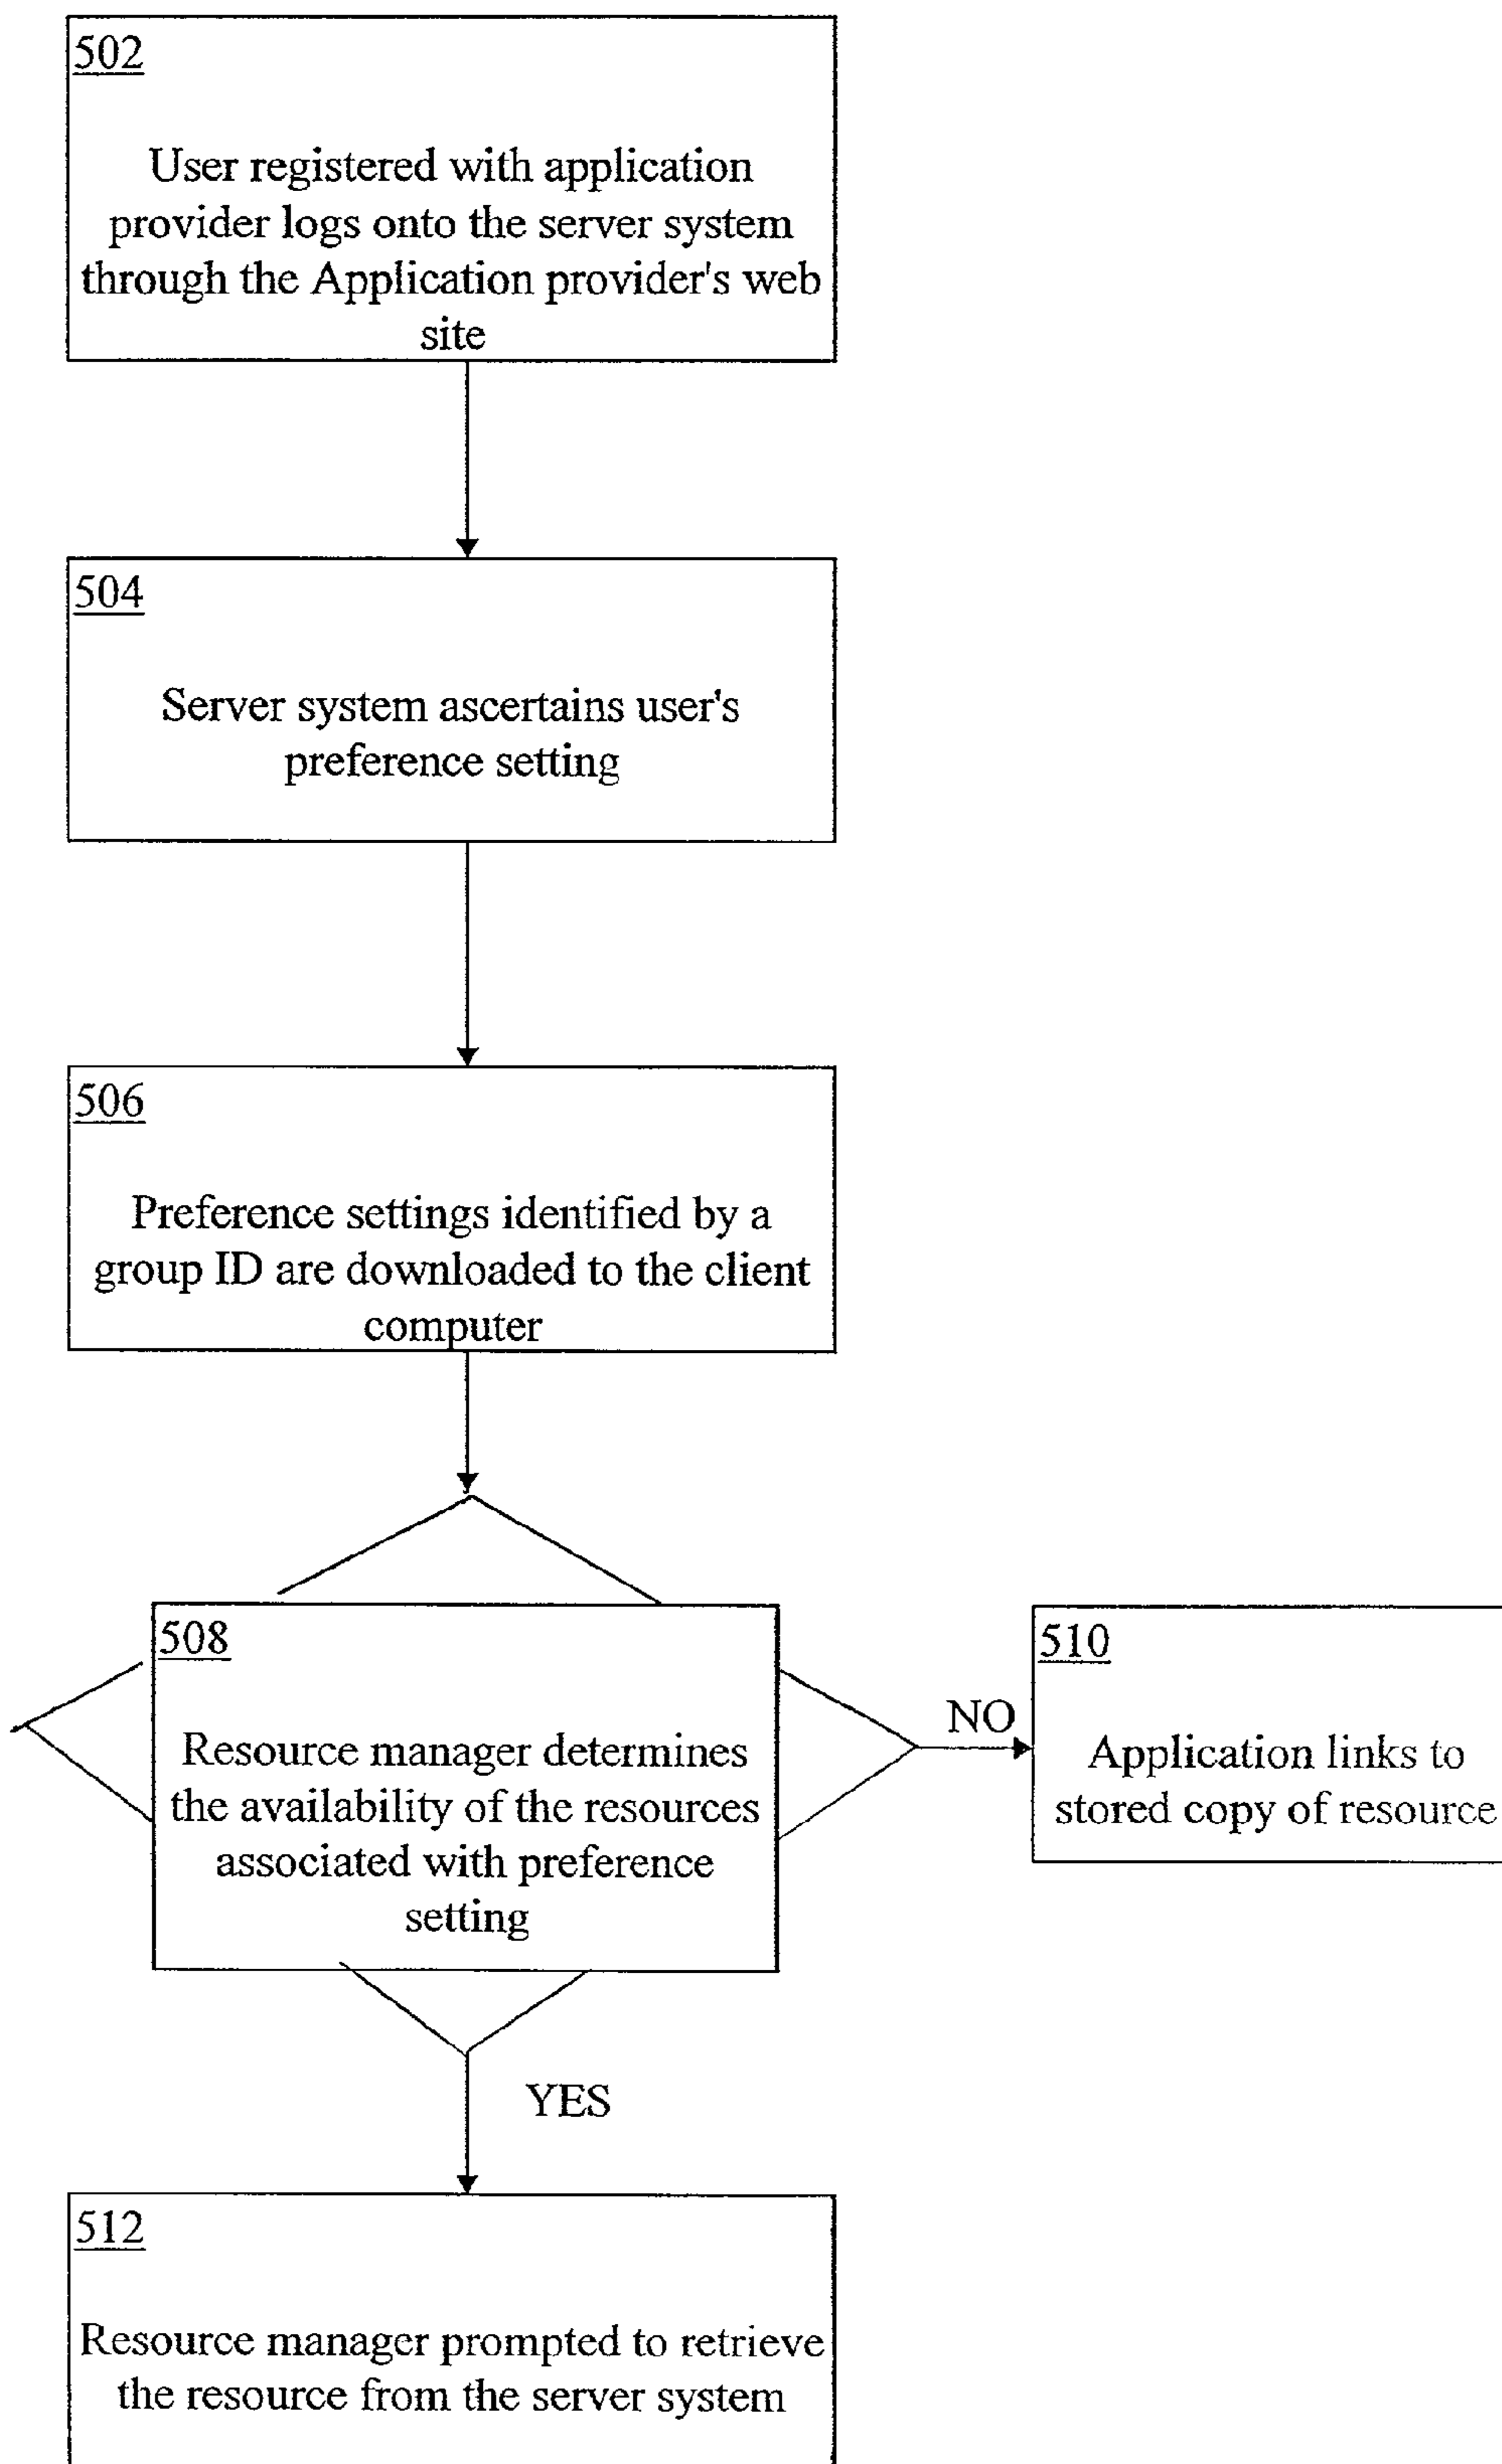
502

User registered with application provider logs onto the server system through the Application provider's web site

504

Server system ascertains user's preference setting

506

Preference settings identified by a group ID are downloaded to the client computer

508

Resource manager determines the availability of the resources associated with preference setting

NO

510

Application links to stored copy of resource

YES

512

Resource manager prompted to retrieve the resource from the server system